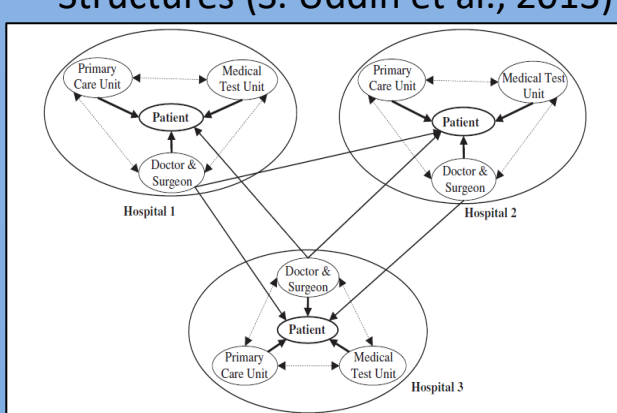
Structures (S. Uddin et al., 2013)

Primary Care Unit

Medical Test Unit

Patient

Doctor & Surgeon

Hospital 1

Primary Care Unit

Medical Test Unit

Patient

Doctor & Surgeon

Hospital 2

Doctor & Surgeon

Patient

Primary Care Unit

Medical Test Unit

Hospital 3